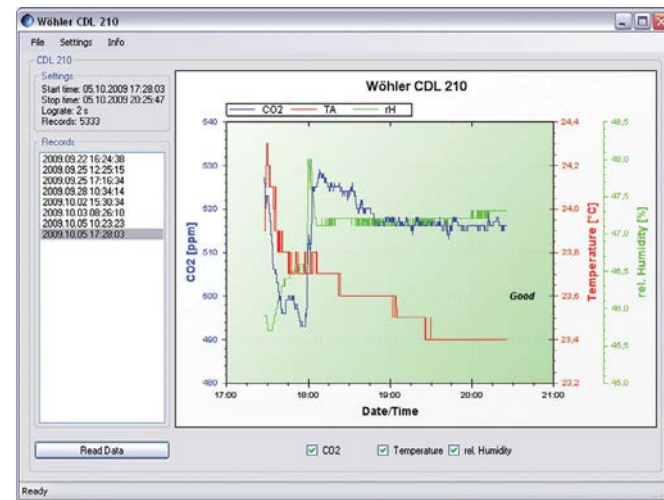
Wöhler CDL 210

File Settings Info

CDL 210

Settings
Start time: 05.10.2009 17:28:03
Stop time: 05.10.2009 20:25:47
Lograte: 2 s
Records: 5333

Records
2009.09.22 16:24:38
2009.09.25 12:25:15
2009.09.25 17:16:34
2009.09.28 10:34:14
2009.10.02 15:30:34
2009.10.03 08:26:10
2009.10.05 10:23:23
2009.10.05 17:28:03

Wöhler CDL 210

CO2 TA rH

540
530
520
510
500
490
480

CO2 [ppm]

24,4
24,2
24,0
23,8
23,6
23,4
23,2

Temperature [°C]

48,5
48,0
47,5
47,0
46,5
46,0
45,5
45,0

rel. Humidity [%]

Good

17:00 18:00 19:00 20:00 21:00

Date/Time

Read Data

☑ CO2 ☑ Temperature ☑ rel. Humidity

Ready